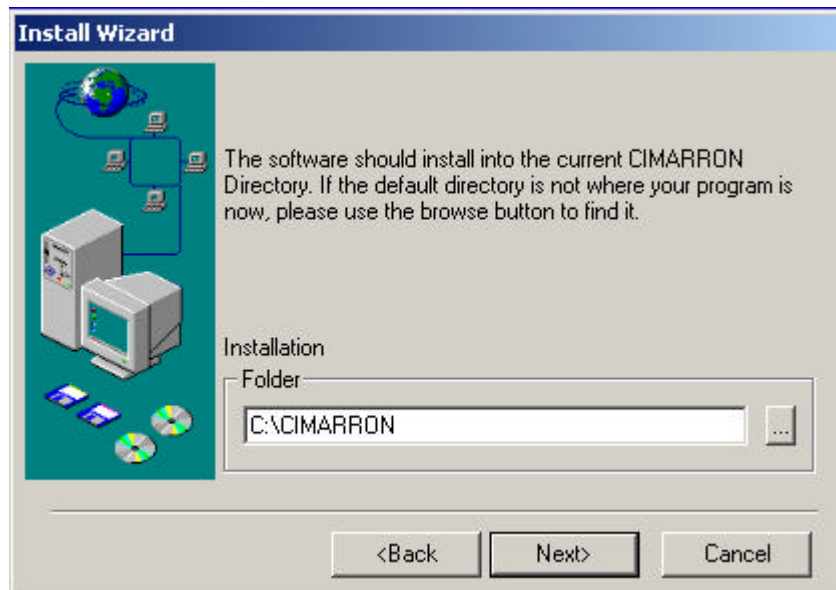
Install Wizard

The software should install into the current CIMARRON Directory. If the default directory is not where your program is now, please use the browse button to find it.

Installation

Folder

C:\CIMARRON

...

<Back

Next>

Cancel